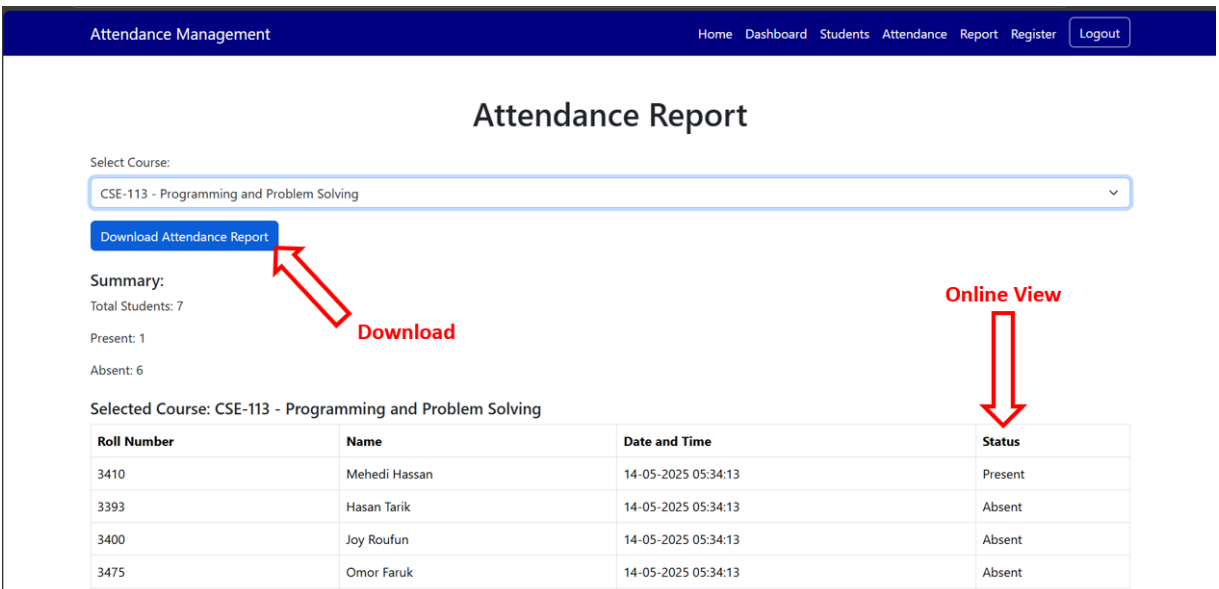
Attendance Management

Home Dashboard Students Attendance Report Register Logout

Attendance Report

Select Course:

CSE-113 - Programming and Problem Solving

Download Attendance Report

Summary:

Total Students: 7

Present: 1

Absent: 6

Download

Online View

Selected Course: CSE-113 - Programming and Problem Solving

| Roll Number | Name | Date and Time | Status |
|---|---|---|---|
| 3410 | Mehedi Hassan | 14-05-2025 05:34:13 | Present |
| 3393 | Hasan Tarik | 14-05-2025 05:34:13 | Absent |
| 3400 | Joy Roufun | 14-05-2025 05:34:13 | Absent |
| 3475 | Omor Faruk | 14-05-2025 05:34:13 | Absent |